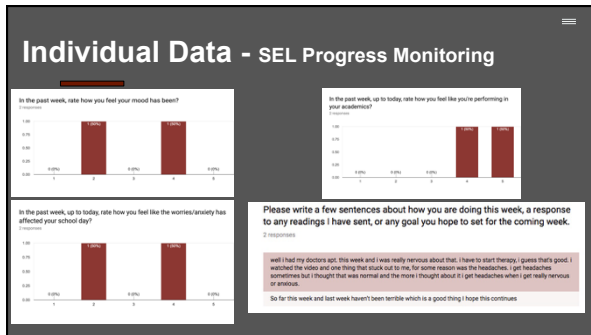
Individual Data - SEL Progress Monitoring

In the past week, rate how you feel your mood has been?

2 responses

1.00
0.75
0.50
0.25
0.00

0 (0%) 1 (50%) 0 (0%) 1 (50%) 0 (0%)

1 2 3 4 5

In the past week, up to today, rate how you feel like you're performing in your academics?

2 responses

1.00
0.75
0.50
0.25
0.00

0 (0%) 0 (0%) 0 (0%) 1 (50%) 1 (50%)

1 2 3 4 5

In the past week, up to today, rate how you feel like the worries/anxiety has affected your school day?

2 responses

1.00
0.75
0.50
0.25
0.00

0 (0%) 1 (50%) 0 (0%) 1 (50%) 0 (0%)

1 2 3 4 5

Please write a few sentences about how you are doing this week, a response to any readings I have sent, or any goal you hope to set for the coming week.

2 responses

well i had my doctors apt. this week and i was really nervous about that. i have to start therapy, i guess that's good. i watched the video and one thing that stuck out to me, for some reason was the headaches. i get headaches sometimes but i thought that was normal and the more i thought about it i get headaches when i get really nervous or anxious.

So far this week and last week haven't been terrible which is a good thing I hope this continues